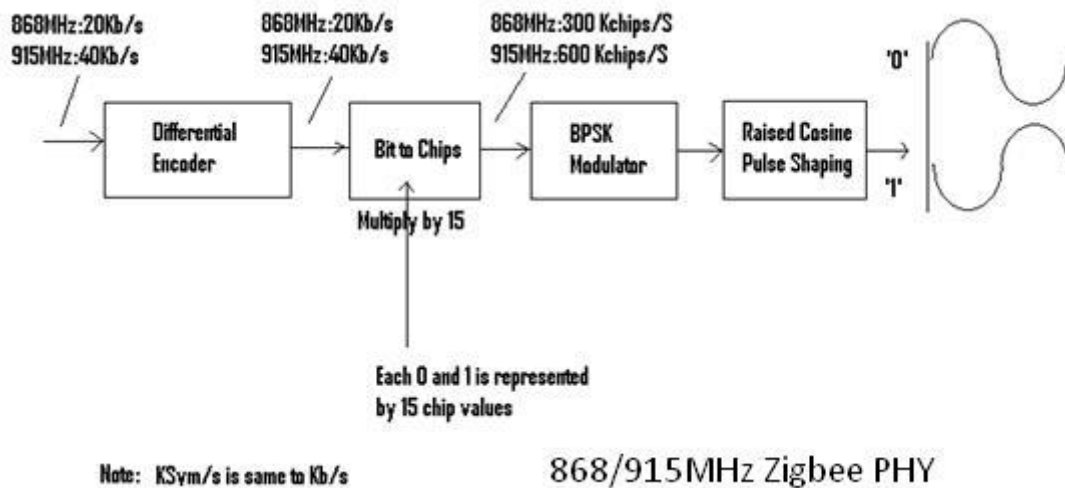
868MHz:20Kb/s
915MHz:40Kb/s

Differential Encoder

868MHz:20Kb/s
915MHz:40Kb/s

Bit to Chips

Multiply by 15

868MHz:300 Kchips/S
915MHz:600 Kchips/S

BPSK Modulator

Raised Cosine Pulse Shaping

'0'

'1'

Each 0 and 1 is represented by 15 chip values

Note: KSym/s is same to Kb/s

868/915MHz Zigbee PHY